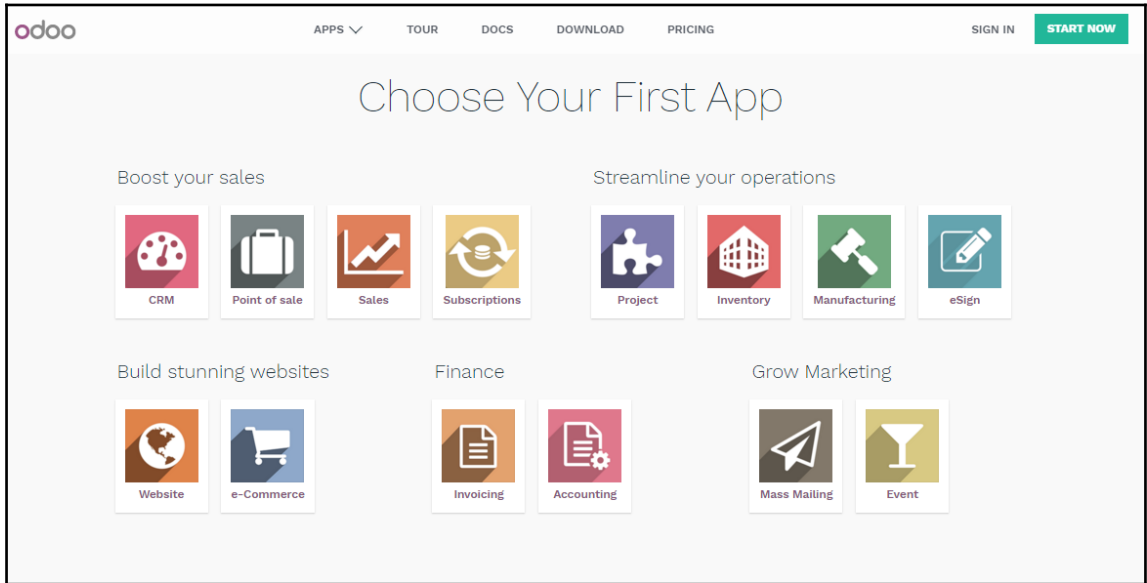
odoo

APPS TOUR DOCS DOWNLOAD PRICING

SIGN IN START NOW

Choose Your First App

Boost your sales

CRM

Point of sale

Sales

Subscriptions

Streamline your operations

Project

Inventory

Manufacturing

eSign

Build stunning websites

Website

e-Commerce

Finance

Invoicing

Accounting

Grow Marketing

Mass Mailing

Event